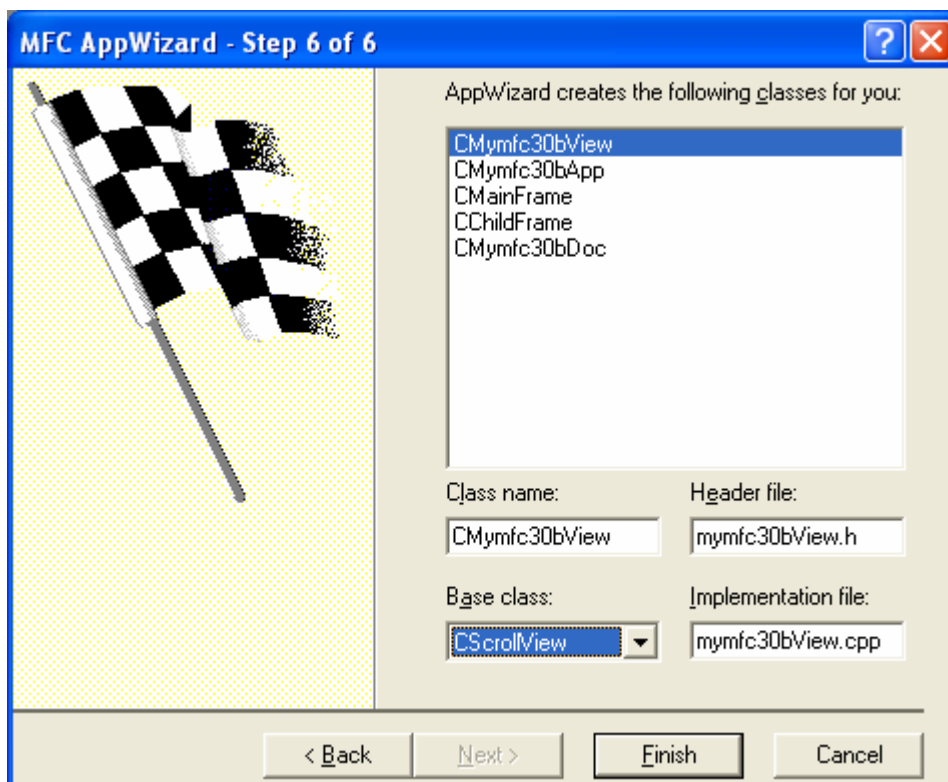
MFC AppWizard - Step 6 of 6

?

AppWizard creates the following classes for you:

CMymfc30bView
CMymfc30bApp
CMainFrame
CChildFrame
CMymfc30bDoc

Class name:
CMymfc30bView

Header file:
mymfc30bView.h

Base class:
CScrollView

Implementation file:
mymfc30bView.cpp

< Back

Next >

Finish

Cancel